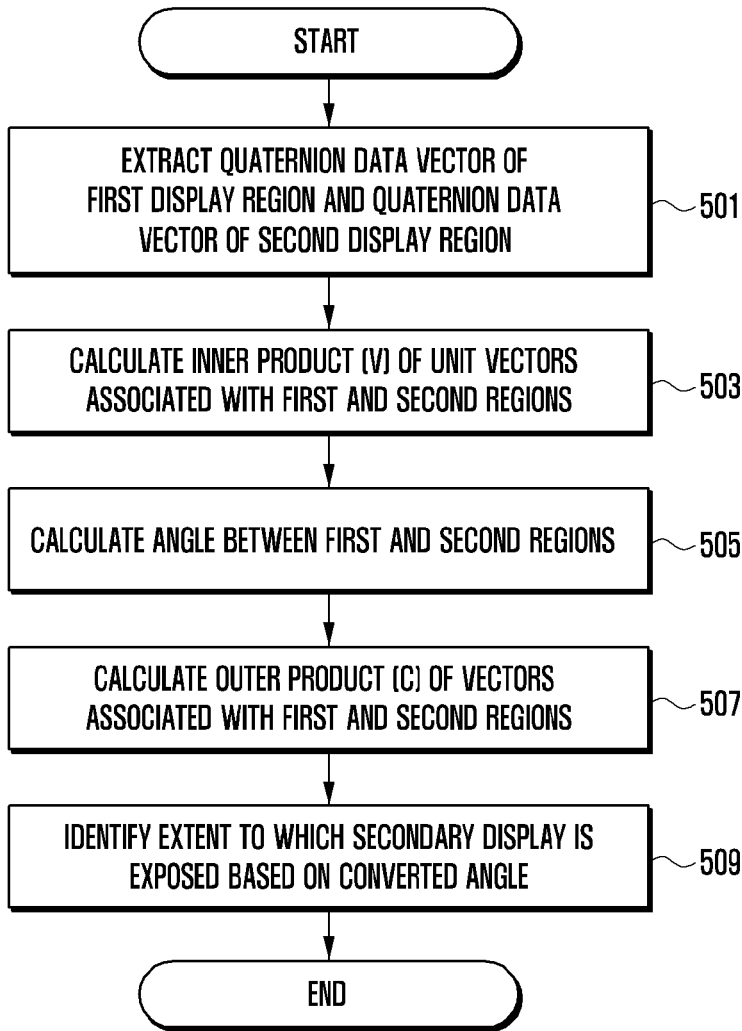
START

EXTRACT QUATERNION DATA VECTOR OF FIRST DISPLAY REGION AND QUATERNION DATA VECTOR OF SECOND DISPLAY REGION

501

CALCULATE INNER PRODUCT (V) OF UNIT VECTORS ASSOCIATED WITH FIRST AND SECOND REGIONS

503

CALCULATE ANGLE BETWEEN FIRST AND SECOND REGIONS

505

CALCULATE OUTER PRODUCT (C) OF VECTORS ASSOCIATED WITH FIRST AND SECOND REGIONS

507

IDENTIFY EXTENT TO WHICH SECONDARY DISPLAY IS EXPOSED BASED ON CONVERTED ANGLE

509

END